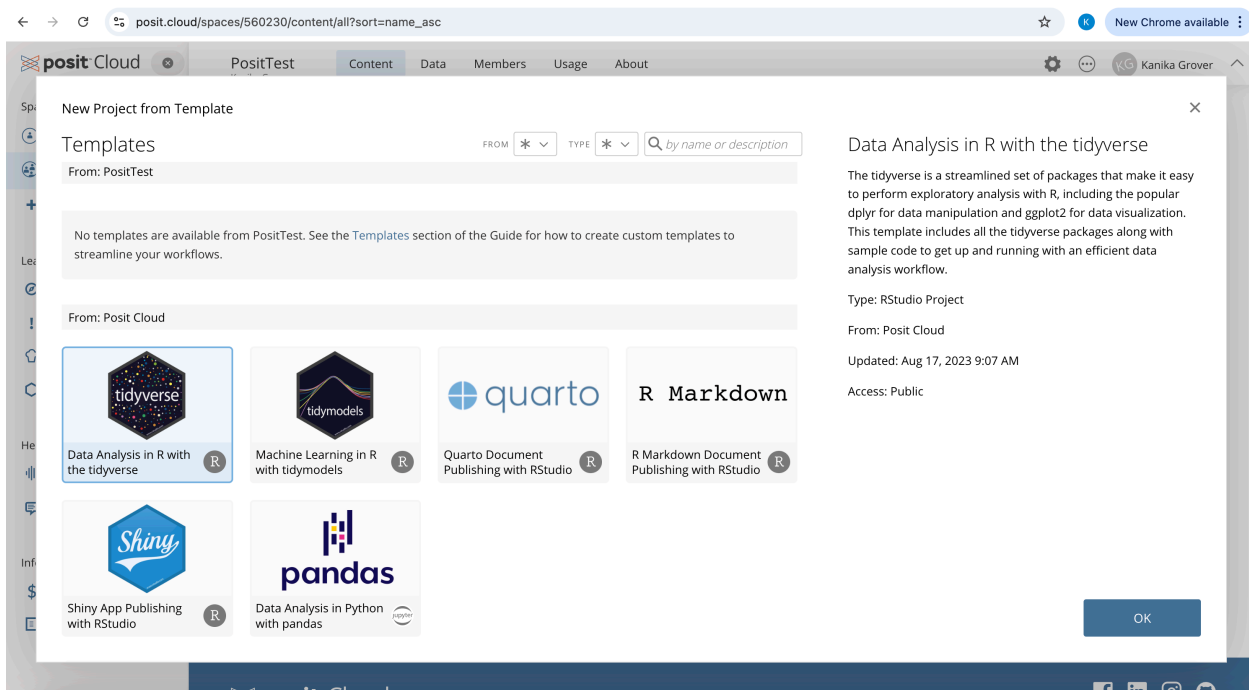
posit.cloud/spaces/560230/content/all?sort=name_asc

K New Chrome available

posit Cloud PositTest Content Data Members Usage About KG Kanika Grover

Spa

Lea

He

Inf

$

New Project from Template

Templates

FROM * TYPE * by name or description

From: PositTest

No templates are available from PositTest. See the Templates section of the Guide for how to create custom templates to streamline your workflows.

From: Posit Cloud

tidyverse
Data Analysis in R with the tidyverse R

tidymodels
Machine Learning in R with tidymodels R

quarto
Quarto Document Publishing with RStudio R

R Markdown
R Markdown Document Publishing with RStudio R

Shiny
Shiny App Publishing with RStudio R

pandas
Data Analysis in Python with pandas jupyter

Data Analysis in R with the tidyverse

The tidyverse is a streamlined set of packages that make it easy to perform exploratory analysis with R, including the popular dplyr for data manipulation and ggplot2 for data visualization. This template includes all the tidyverse packages along with sample code to get up and running with an efficient data analysis workflow.

Type: RStudio Project

From: Posit Cloud

Updated: Aug 17, 2023 9:07 AM

Access: Public

OK